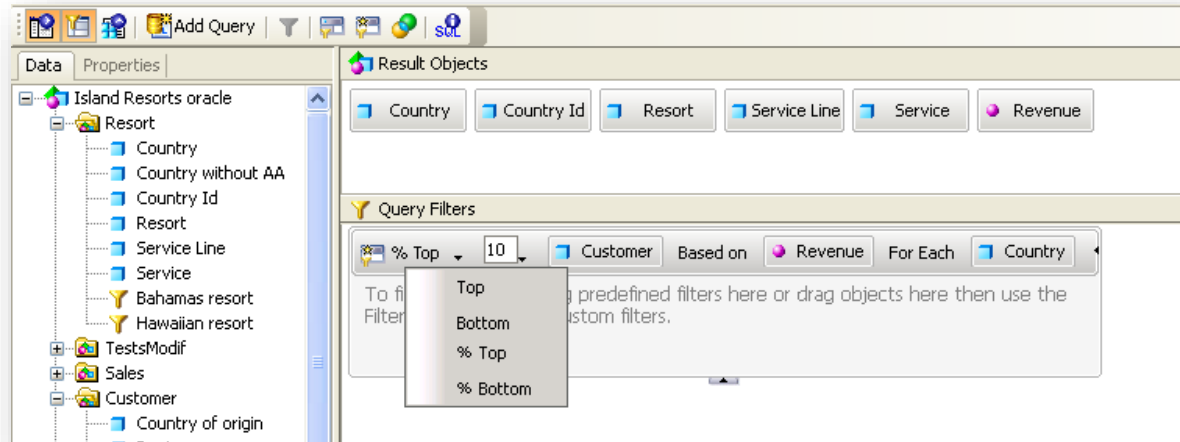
Add Query

Data | Properties

Island Resorts oracle
Resort
Country
Country without AA
Country Id
Resort
Service Line
Service
Bahamas resort
Hawaiian resort
TestsModif
Sales
Customer
Country of origin

Result Objects

Country | Country Id | Resort | Service Line | Service | Revenue

Query Filters

% Top 10 Customer Based on Revenue For Each Country

To fi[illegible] predefined filters here or drag objects here then use the Filter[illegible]ustom filters.

Top
Bottom
% Top
% Bottom